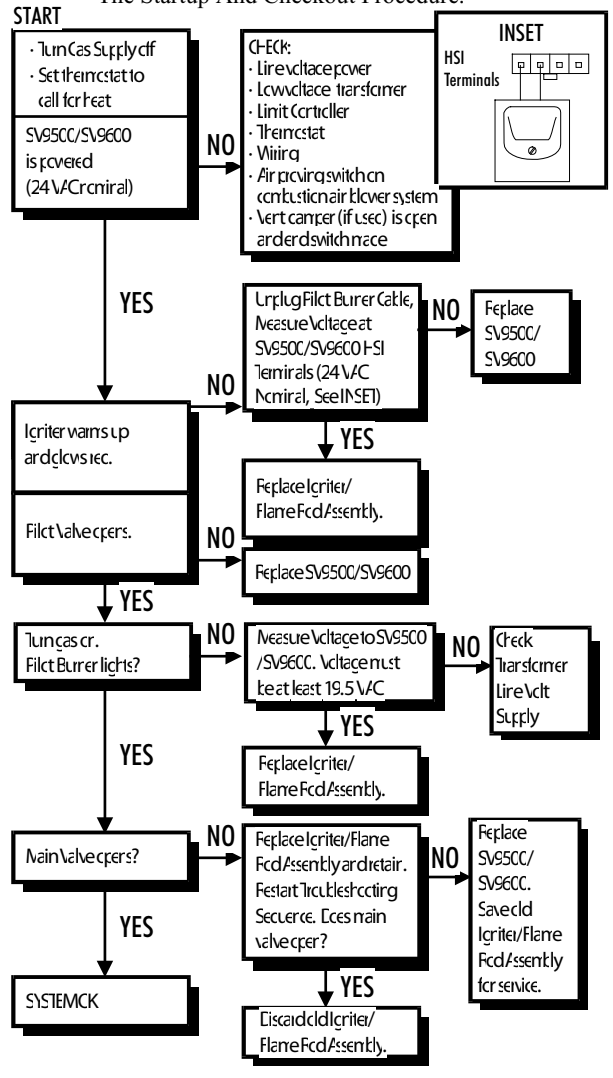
The Startup And Checkout Procedure.

START

· Turn Gas Supply off
· Set thermostat to call for heat

SV9500/SV9600 is powered (24 VAC nominal)

NO

CHECK:
· Line voltage power
· Low voltage transformer
· Limit Controller
· Thermostat
· Wiring
· Air proving switch on combustion air blower system
· Vent damper (if used) is open and end switch made

INSET

HSI Terminals

YES

Unplug Pilot Burner Cable, Measure Voltage at SV9500/SV9600 HSI Terminals (24 VAC Nominal, See INSET)

NO

Replace SV9500/ SV9600

NO

Igniter warms up and glows red.

YES

Replace Igniter/ Flame Rod Assembly.

Pilot Valve opens.

NO

Replace SV9500/SV9600

YES

Turn gas on. Pilot Burner lights?

NO

Measure Voltage to SV9500 /SV9600. Voltage must be at least 19.5 VAC

NO

Check Transformer Line Volt Supply

YES

YES

Replace Igniter/ Flame Rod Assembly.

Main Valve opens?

NO

Replace Igniter/Flame Rod Assembly and retain. Restart Troubleshooting Sequence. Does main valve open?

NO

Replace SV9500/ SV9600. Save old Igniter/Flame Rod Assembly for service.

YES

SYSTEM OK

YES

Discard old Igniter/ Flame Rod Assembly.